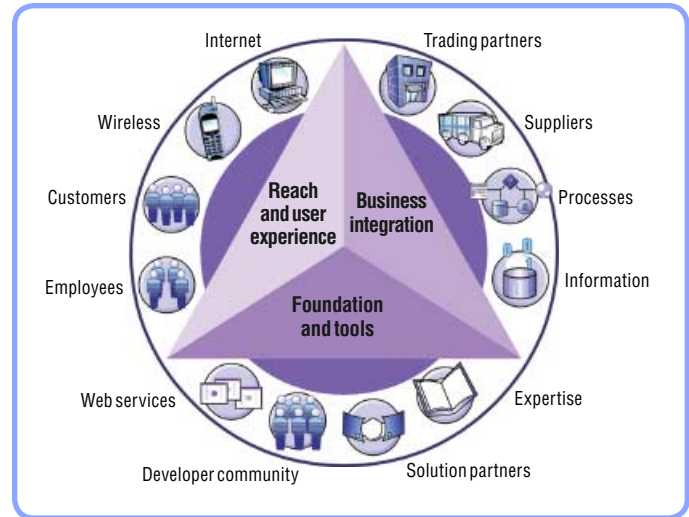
Internet
Trading partners
Wireless
Suppliers
Customers
Processes
Information
Employees
Reach and user experience
Business integration
Foundation and tools
Expertise
Web services
Developer community
Solution partners